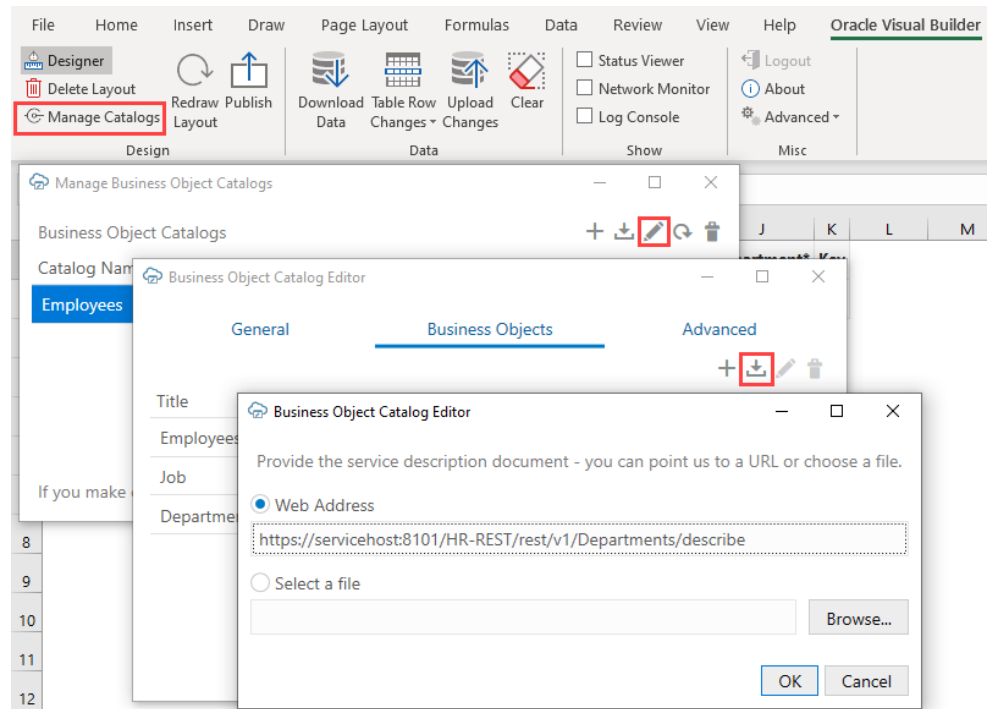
File Home Insert Draw Page Layout Formulas Data Review View Help Oracle Visual Builder

Designer
Delete Layout
Manage Catalogs
Redraw Layout
Publish
Design

Download Data
Table Row Changes
Upload Changes
Clear
Data

Status Viewer
Network Monitor
Log Console
Show

Logout
About
Advanced
Misc

Manage Business Object Catalogs

Business Object Catalogs

Catalog Nam
Employees

If you make

J K L M
artment* Key

8
9
10
11
12

Business Object Catalog Editor

General Business Objects Advanced

Title
Employees
Job
Departme

Business Object Catalog Editor

Provide the service description document - you can point us to a URL or choose a file.

Web Address
https://servicehost:8101/HR-REST/rest/v1/Departments/describe

Select a file

Browse...

OK Cancel